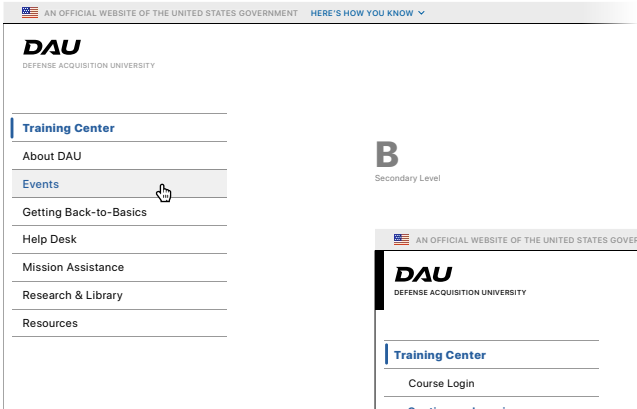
AN OFFICIAL WEBSITE OF THE UNITED STATES GOVERNMENT HERE'S HOW YOU KNOW

DAU
DEFENSE ACQUISITION UNIVERSITY

Training Center
About DAU
Events
Getting Back-to-Basics
Help Desk
Mission Assistance
Research & Library
Resources

B
Secondary Level

AN OFFICIAL WEBSITE OF THE UNITED STATES GOVER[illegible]

DAU
DEFENSE ACQUISITION UNIVERSITY

Training Center
Course Login
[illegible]